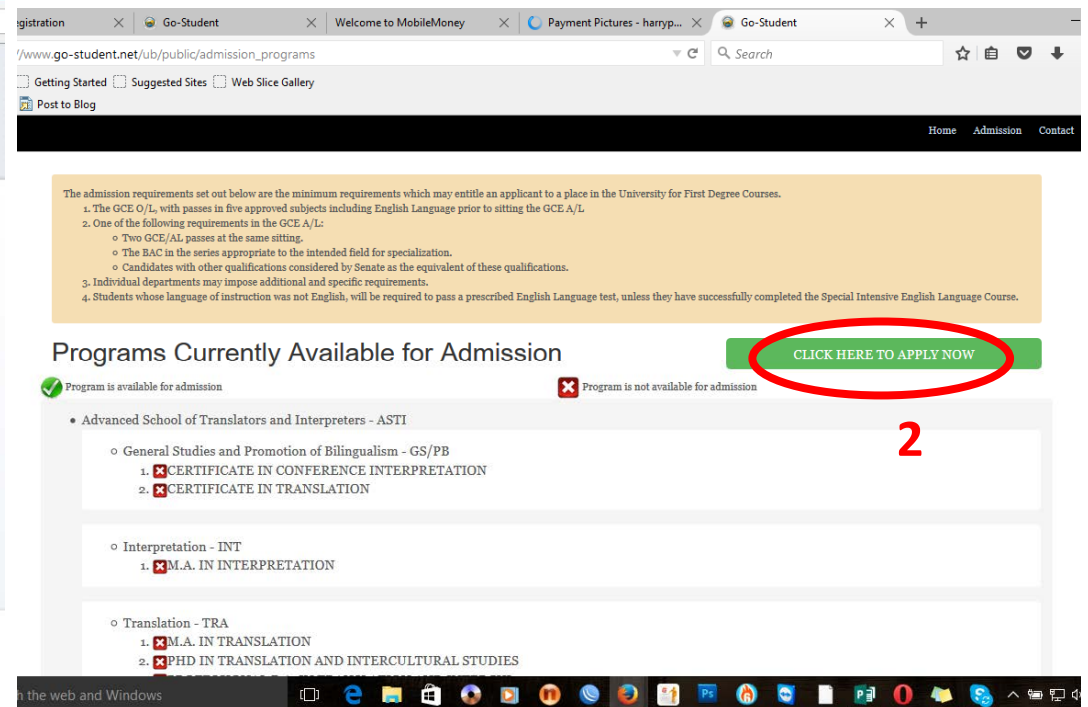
egistration | Go-Student | Welcome to MobileMoney | Payment Pictures - harryp... | Go-Student

//www.go-student.net/ub/public/admission_programs

Search

Getting Started   Suggested Sites   Web Slice Gallery

Post to Blog

Home   Admission   Contact

The admission requirements set out below are the minimum requirements which may entitle an applicant to a place in the University for First Degree Courses.

1. The GCE O/L, with passes in five approved subjects including English Language prior to sitting the GCE A/L
2. One of the following requirements in the GCE A/L:
   ○ Two GCE/AL passes at the same sitting.
   ○ The BAC in the series appropriate to the intended field for specialization.
   ○ Candidates with other qualifications considered by Senate as the equivalent of these qualifications.
3. Individual departments may impose additional and specific requirements.
4. Students whose language of instruction was not English, will be required to pass a prescribed English Language test, unless they have successfully completed the Special Intensive English Language Course.

Programs Currently Available for Admission

CLICK HERE TO APPLY NOW

Program is available for admission

Program is not available for admission

2

• Advanced School of Translators and Interpreters - ASTI

○ General Studies and Promotion of Bilingualism - GS/PB
1. CERTIFICATE IN CONFERENCE INTERPRETATION
2. CERTIFICATE IN TRANSLATION

○ Interpretation - INT
1. M.A. IN INTERPRETATION

○ Translation - TRA
1. M.A. IN TRANSLATION
2. PHD IN TRANSLATION AND INTERCULTURAL STUDIES
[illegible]

h the web and Windows